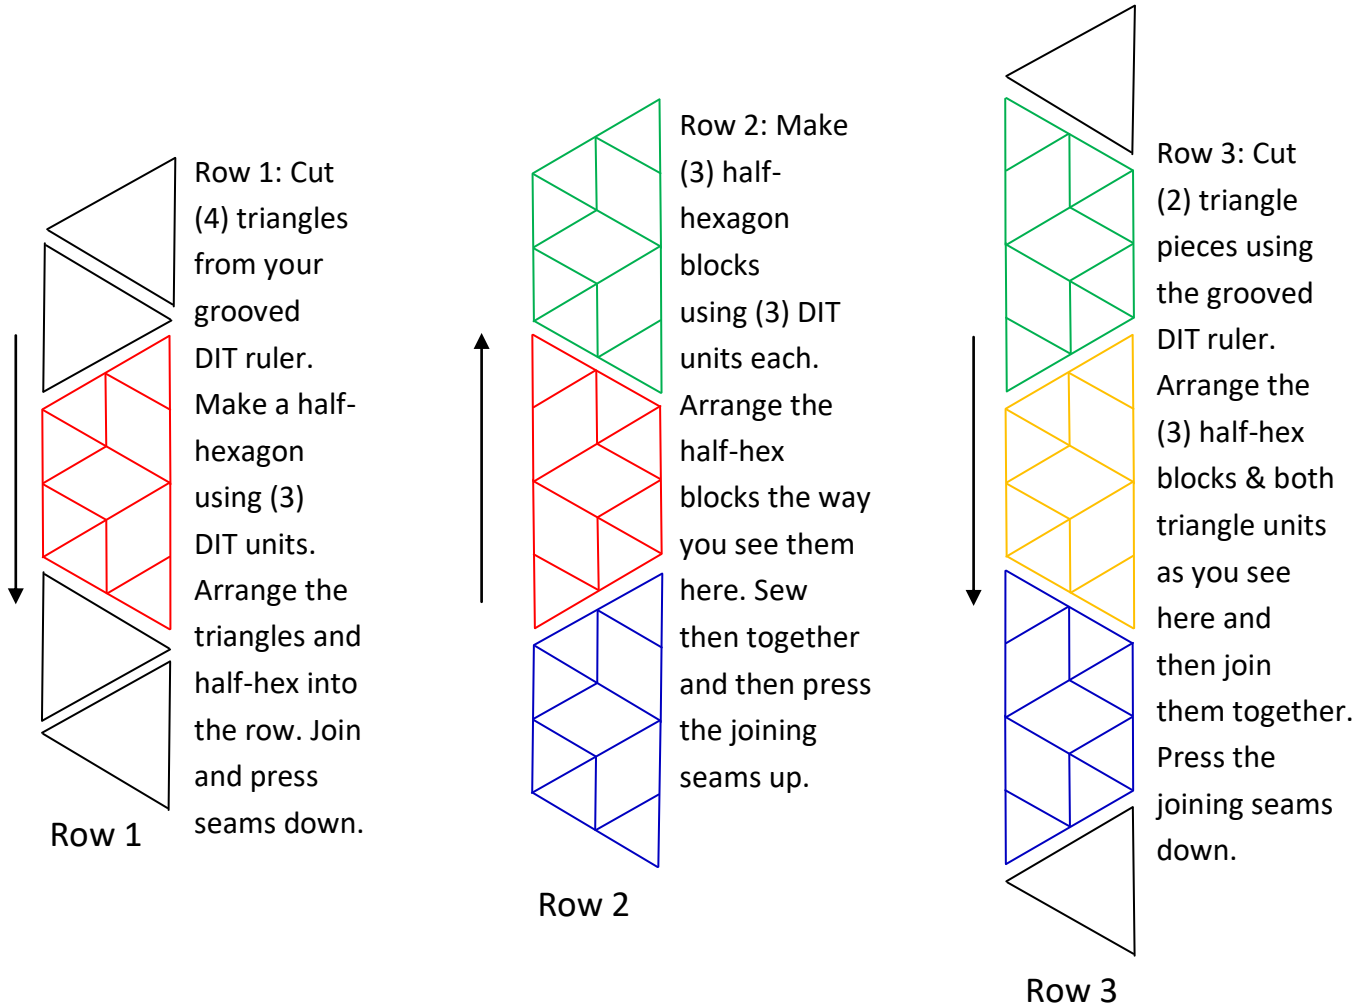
Row 1: Cut (4) triangles from your grooved DIT ruler. Make a half-hexagon using (3) DIT units. Arrange the triangles and half-hex into the row. Join and press seams down.

Row 1

Row 2: Make (3) half-hexagon blocks using (3) DIT units each. Arrange the half-hex blocks the way you see them here. Sew then together and then press the joining seams up.

Row 2

Row 3: Cut (2) triangle pieces using the grooved DIT ruler. Arrange the (3) half-hex blocks & both triangle units as you see here and then join them together. Press the joining seams down.

Row 3